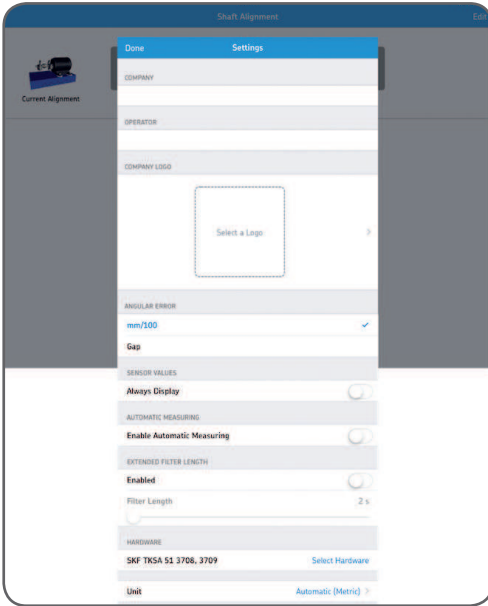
Shaft Alignment

Edit

Current Alignment

Done

Settings

COMPANY

OPERATOR

COMPANY LOGO

Select a Logo

ANGULAR ERROR

mm/100

Gap

SENSOR VALUES

Always Display

AUTOMATIC MEASURING

Enable Automatic Measuring

EXTENDED FILTER LENGTH

Enabled

Filter Length

2 s

HARDWARE

SKF TKSA 51 3708, 3709

Select Hardware

Unit

Automatic (Metric)